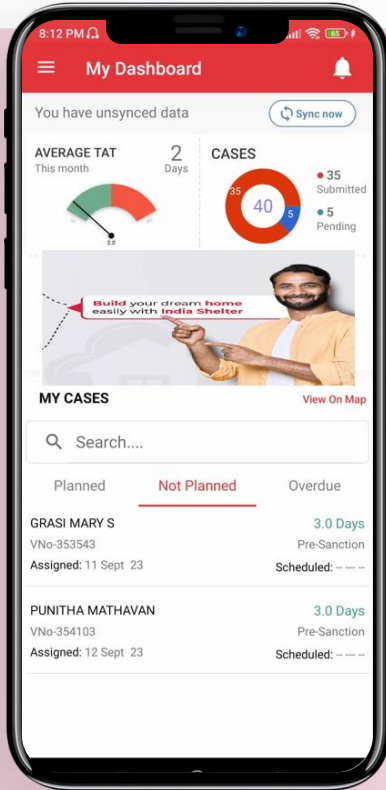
8:12 PM

65

My Dashboard

You have unsynced data

Sync now

AVERAGE TAT
This month

2
Days

2.0

CASES

35

40

5

35
Submitted

5
Pending

Build your dream home easily with India Shelter

MY CASES

View On Map

Search....

Planned

Not Planned

Overdue

GRASI MARY S
VNo-353543
Assigned: 11 Sept 23

3.0 Days
Pre-Sanction
Scheduled: -- --- --

PUNITHA MATHAVAN
VNo-354103
Assigned: 12 Sept 23

3.0 Days
Pre-Sanction
Scheduled: -- --- --